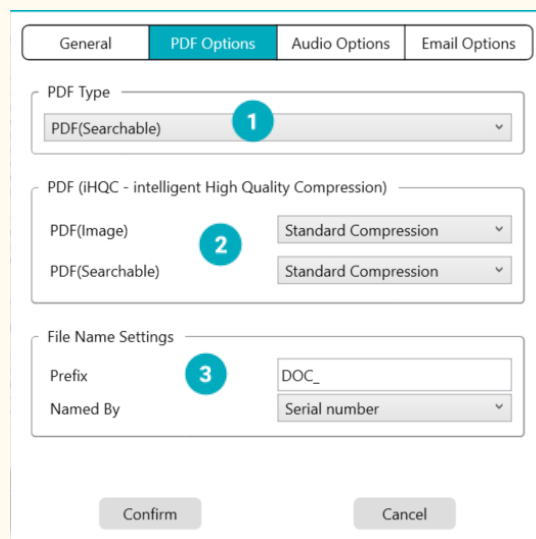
General
PDF Options
Audio Options
Email Options

PDF Type
1
PDF(Searchable)

PDF (iHQC - intelligent High Quality Compression)
PDF(Image)
2
Standard Compression
PDF(Searchable)
Standard Compression

File Name Settings
Prefix
3
DOC_
Named By
Serial number

Confirm
Cancel